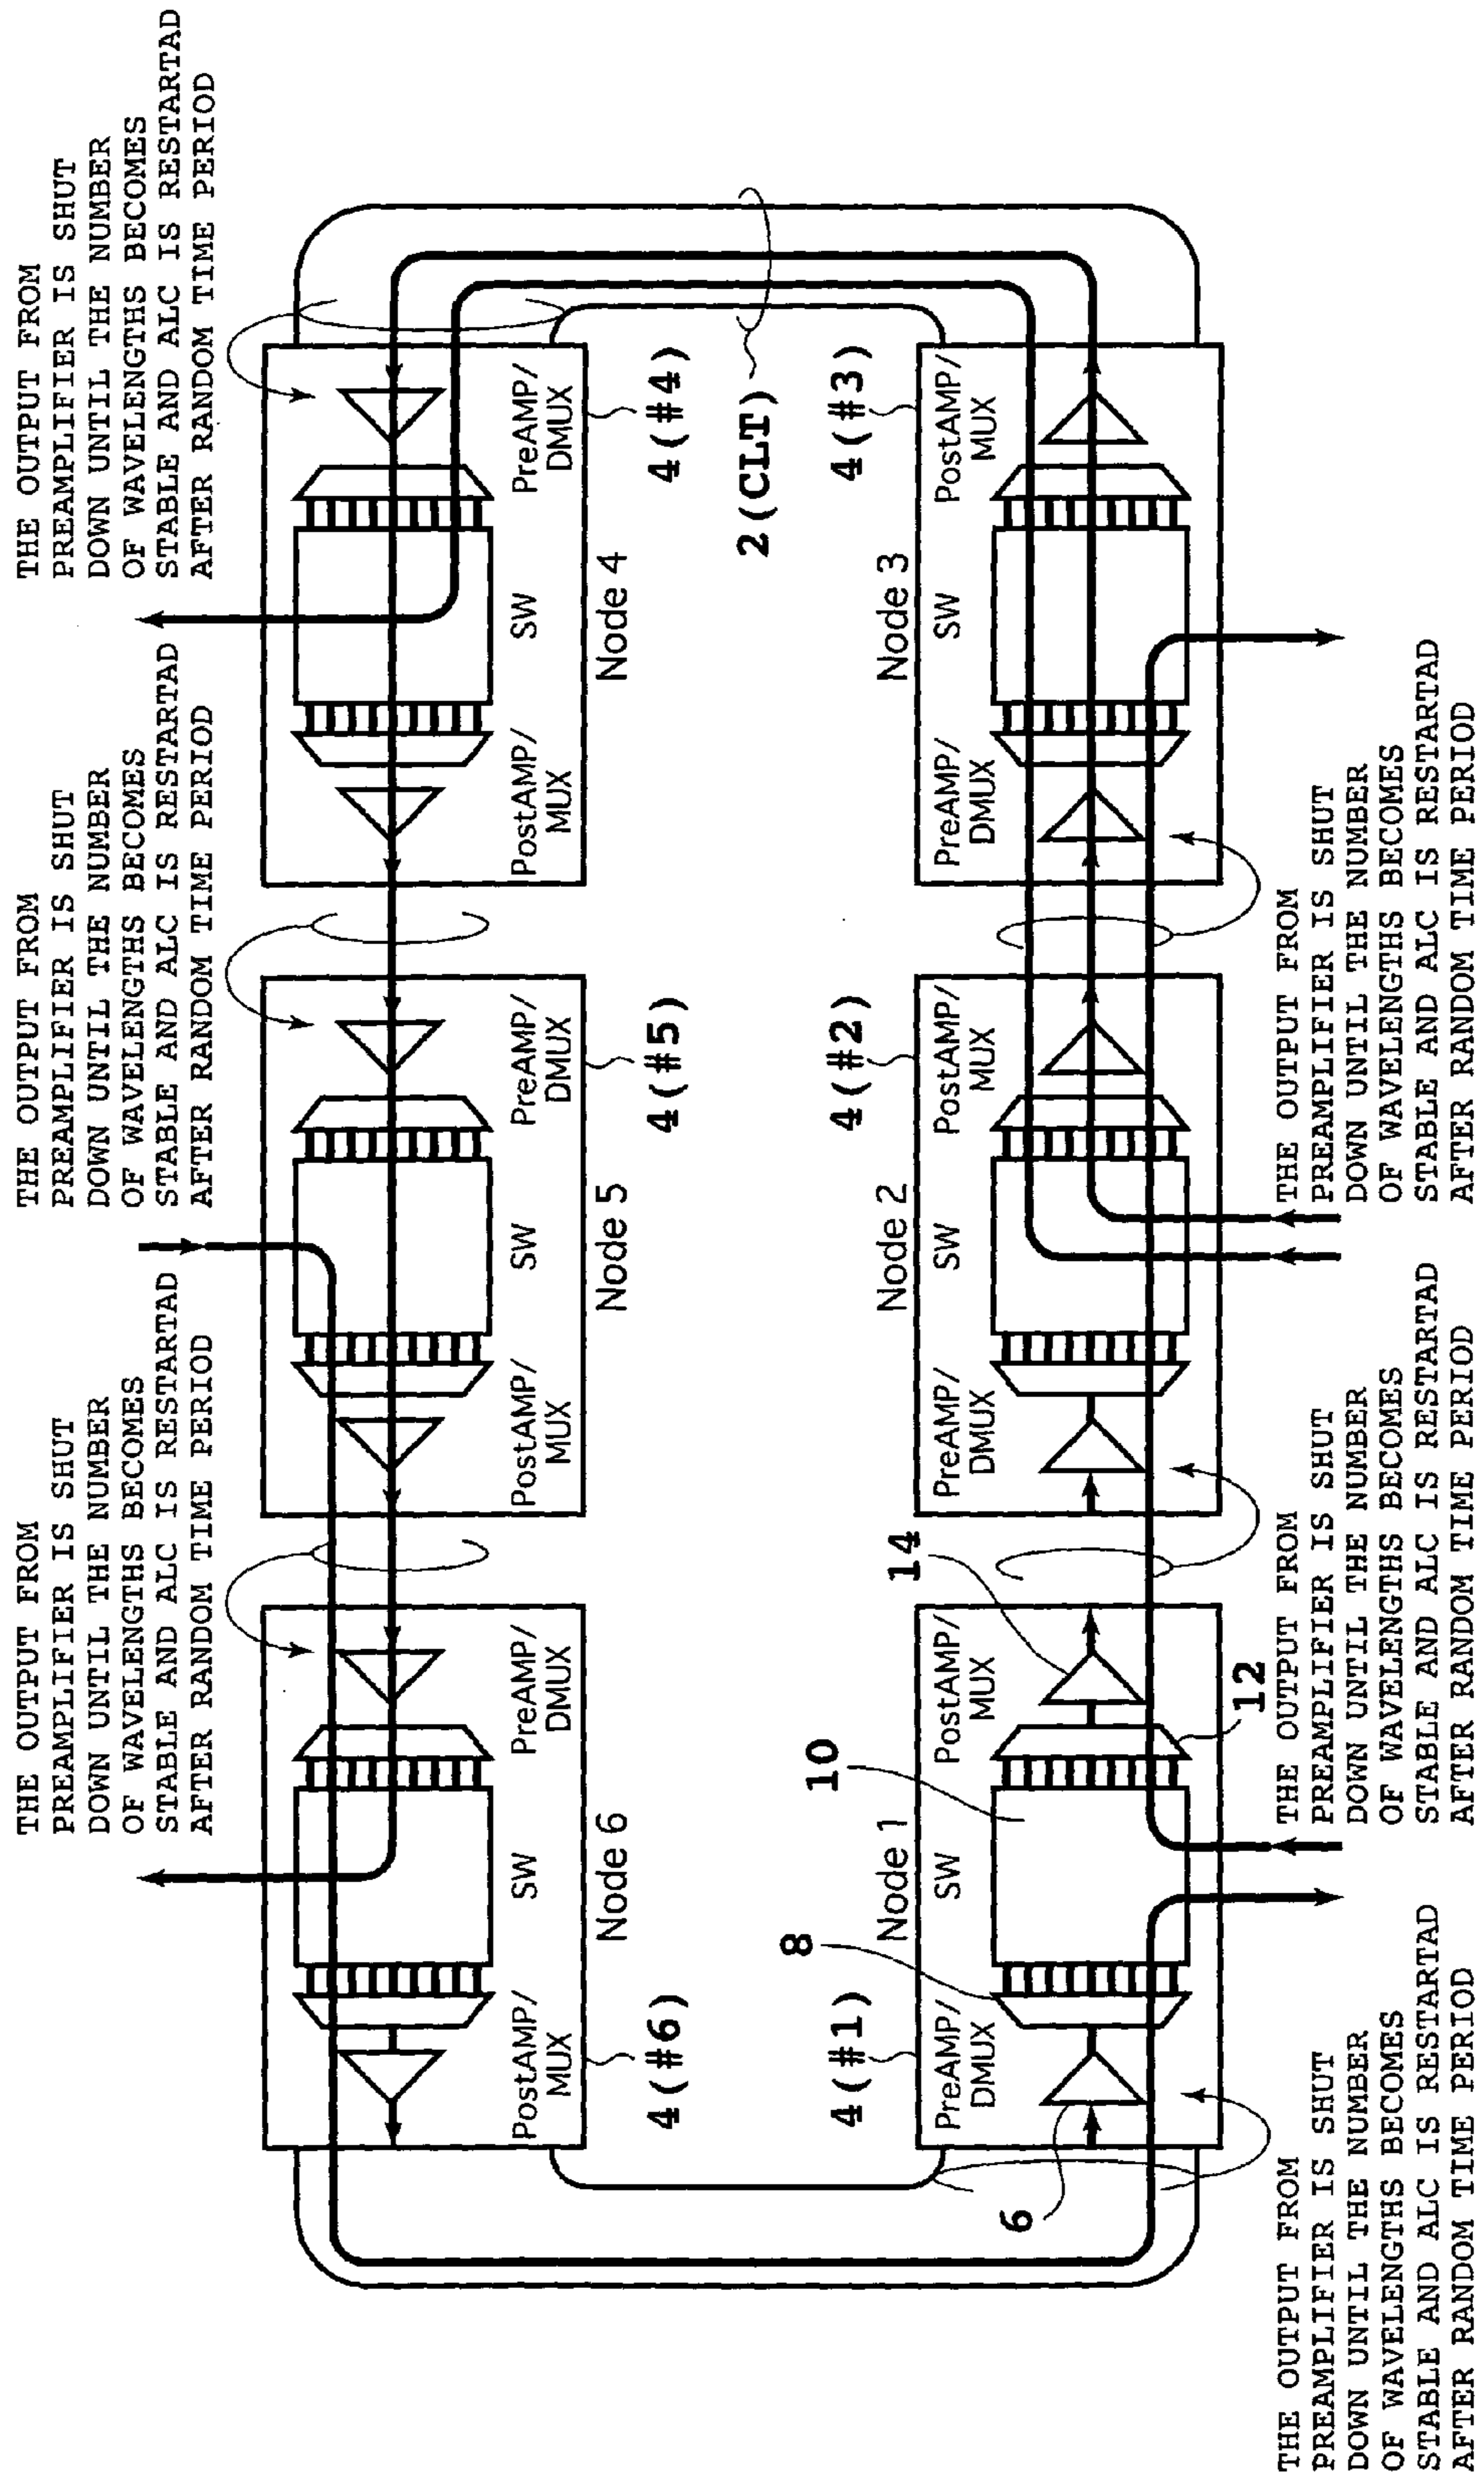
THE OUTPUT FROM PREAMPLIFIER IS SHUT DOWN UNTIL THE NUMBER OF WAVELENGTHS BECOMES STABLE AND ALC IS RESTARTAD AFTER RANDOM TIME PERIOD

THE OUTPUT FROM PREAMPLIFIER IS SHUT DOWN UNTIL THE NUMBER OF WAVELENGTHS BECOMES STABLE AND ALC IS RESTARTAD AFTER RANDOM TIME PERIOD

THE OUTPUT FROM PREAMPLIFIER IS SHUT DOWN UNTIL THE NUMBER OF WAVELENGTHS BECOMES STABLE AND ALC IS RESTARTAD AFTER RANDOM TIME PERIOD

PreAMP/ DMUX
SW
PostAMP/ MUX
Node 4
4(#4)

PreAMP/ DMUX
SW
PostAMP/ MUX
Node 5
4(#5)

PreAMP/ DMUX
SW
PostAMP/ MUX
Node 6
4(#6)

2(CLT)

PostAMP/ MUX
SW
PreAMP/ DMUX
Node 3
4(#3)

PostAMP/ MUX
SW
PreAMP/ DMUX
Node 2
4(#2)

14
12
10
8
PostAMP/ MUX
SW
PreAMP/ DMUX
Node 1
4(#1)
6

THE OUTPUT FROM PREAMPLIFIER IS SHUT DOWN UNTIL THE NUMBER OF WAVELENGTHS BECOMES STABLE AND ALC IS RESTARTAD AFTER RANDOM TIME PERIOD

THE OUTPUT FROM PREAMPLIFIER IS SHUT DOWN UNTIL THE NUMBER OF WAVELENGTHS BECOMES STABLE AND ALC IS RESTARTAD AFTER RANDOM TIME PERIOD

THE OUTPUT FROM PREAMPLIFIER IS SHUT DOWN UNTIL THE NUMBER OF WAVELENGTHS BECOMES STABLE AND ALC IS RESTARTAD AFTER RANDOM TIME PERIOD